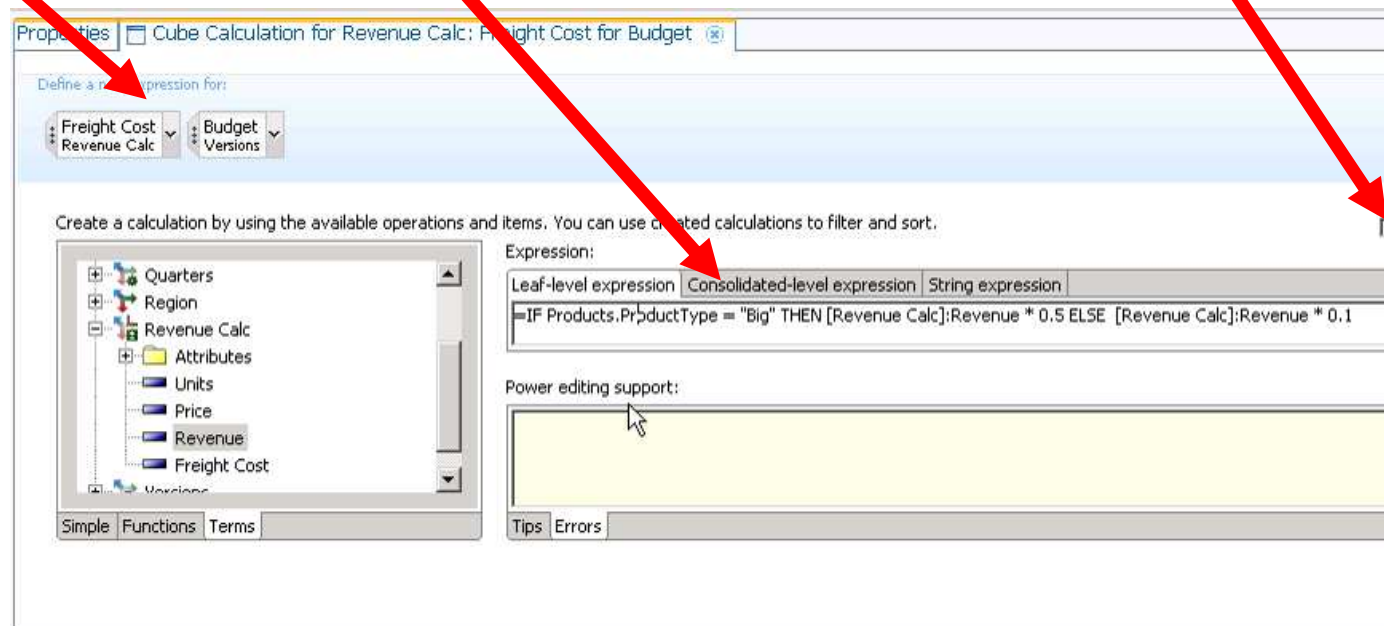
Prop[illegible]ties | Cube Calculation for Revenue Calc: F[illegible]ight Cost for Budget

Define a n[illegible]xpression for:

Freight Cost
Revenue Calc

Budget
Versions

Create a calculation by using the available operations and items. You can use c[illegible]ated calculations to filter and sort.

Quarters
Region
Revenue Calc
Attributes
Units
Price
Revenue
Freight Cost
Versions

Simple | Functions | Terms

Expression:

Leaf-level expression | Consolidated-level expression | String expression

=IF Products.ProductType = "Big" THEN [Revenue Calc]:Revenue * 0.5 ELSE [Revenue Calc]:Revenue * 0.1

Power editing support:

Tips | Errors